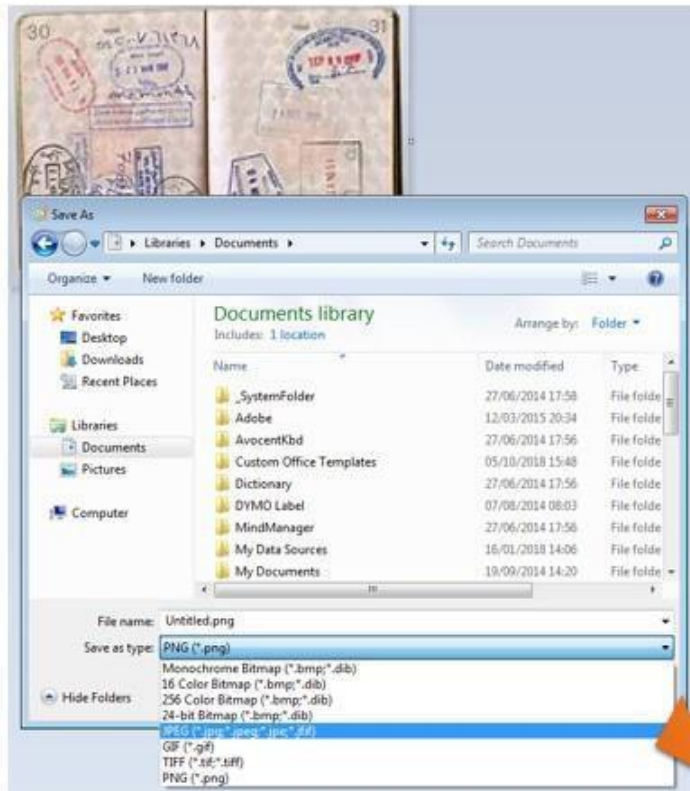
30
31

Save As

Libraries ▸ Documents ▸

Search Documents

Organize ▾ New folder

Favorites
Desktop
Downloads
Recent Places

Libraries
Documents
Pictures

Computer

Documents library
Includes: 1 location

Arrange by: Folder ▾

| Name | Date modified | Type |
|---|---|---|
| _SystemFolder | 27/06/2014 17:58 | File folde |
| Adobe | 12/03/2015 20:34 | File folde |
| AvocentKbd | 27/06/2014 17:56 | File folde |
| Custom Office Templates | 05/10/2018 15:48 | File folde |
| Dictionary | 27/06/2014 17:56 | File folde |
| DYMO Label | 07/08/2014 08:03 | File folde |
| MindManager | 27/06/2014 17:56 | File folde |
| My Data Sources | 16/01/2018 14:06 | File folde |
| My Documents | 19/09/2014 14:20 | File folde |

File name: Untitled.png

Save as type: PNG (*.png)

Hide Folders

Monochrome Bitmap (*.bmp;*.dib)
16 Color Bitmap (*.bmp;*.dib)
256 Color Bitmap (*.bmp;*.dib)
24-bit Bitmap (*.bmp;*.dib)
JPEG (*.jpg;*.jpeg;*.jpe;*.jfif)
GIF (*.gif)
TIFF (*.tif;*.tiff)
PNG (*.png)